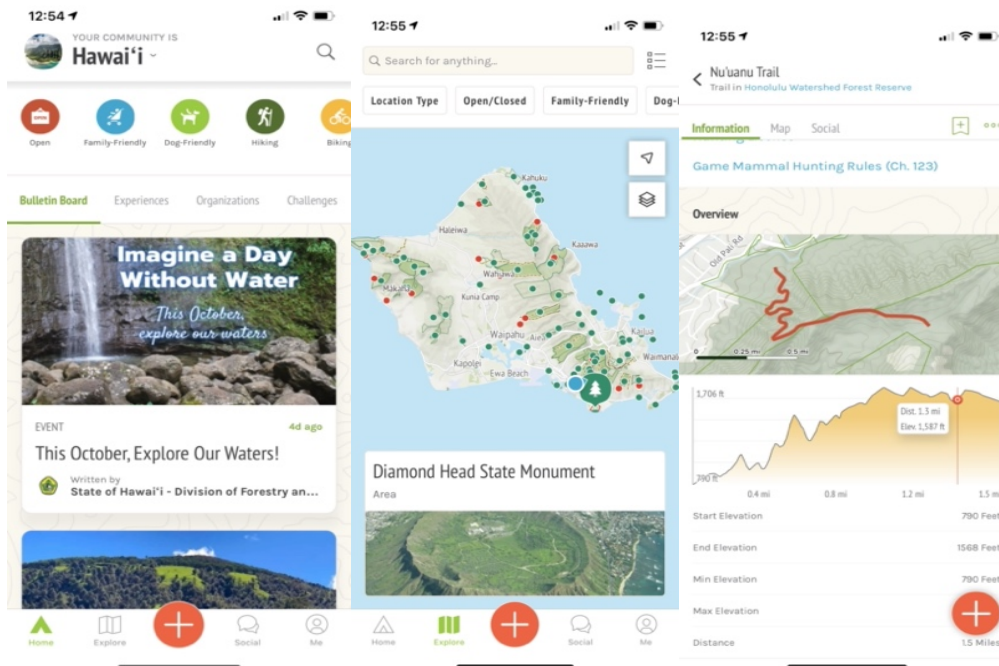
12:54

YOUR COMMUNITY IS
Hawaiʻi

Open
Family-Friendly
Dog-Friendly
Hiking
Biking

Bulletin Board
Experiences
Organizations
Challenges

Imagine a Day Without Water
This October, explore our waters

EVENT
4d ago
This October, Explore Our Waters!
Written by
State of Hawaiʻi - Division of Forestry an...

Home
Explore
Social
Me

12:55

Search for anything...

Location Type
Open/Closed
Family-Friendly
Dog-

Kahuku
Haleiwa
Kaaawa
Wahiawa
Kunia Camp
Waipahu
Aiea
Kailua
Kapolei
Ewa Beach
Waimanalo

Diamond Head State Monument
Area

Home
Explore
Social
Me

12:55

Nuʻuanu Trail
Trail in Honolulu Watershed Forest Reserve

Information
Map
Social

Game Mammal Hunting Rules (Ch. 123)

Overview

Old Pali Rd
0
0.25 mi
0.5 mi

1,706 ft
790 ft
Dist. 1.3 mi
Elev. 1,587 ft
0.4 mi
0.8 mi
1.2 mi
1.5 mi

Start Elevation
790 Feet
End Elevation
1568 Feet
Min Elevation
790 Feet
Max Elevation
Distance
1.5 Miles